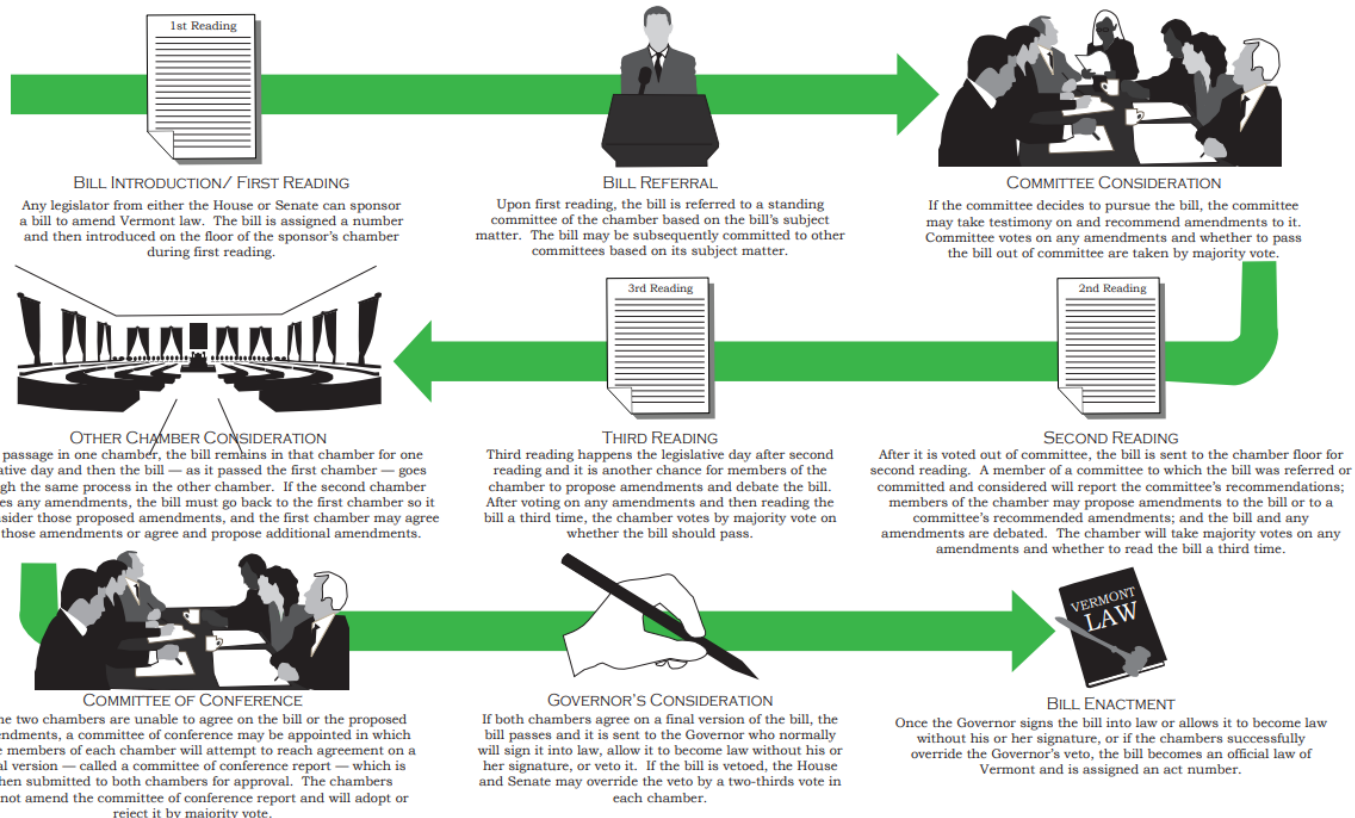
1st Reading

Bill Introduction/ First Reading

Any legislator from either the House or Senate can sponsor a bill to amend Vermont law. The bill is assigned a number and then introduced on the floor of the sponsor's chamber during first reading.

Bill Referral

Upon first reading, the bill is referred to a standing committee of the chamber based on the bill's subject matter. The bill may be subsequently committed to other committees based on its subject matter.

Committee Consideration

If the committee decides to pursue the bill, the committee may take testimony on and recommend amendments to it. Committee votes on any amendments and whether to pass the bill out of committee are taken by majority vote.

3rd Reading

2nd Reading

Other Chamber Consideration

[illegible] passage in one chamber, the bill remains in that chamber for one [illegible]ative day and then the bill — as it passed the first chamber — goes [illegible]gh the same process in the other chamber. If the second chamber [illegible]es any amendments, the bill must go back to the first chamber so it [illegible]sider those proposed amendments, and the first chamber may agree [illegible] those amendments or agree and propose additional amendments.

Third Reading

Third reading happens the legislative day after second reading and it is another chance for members of the chamber to propose amendments and debate the bill. After voting on any amendments and then reading the bill a third time, the chamber votes by majority vote on whether the bill should pass.

Second Reading

After it is voted out of committee, the bill is sent to the chamber floor for second reading. A member of a committee to which the bill was referred or committed and considered will report the committee's recommendations; members of the chamber may propose amendments to the bill or to a committee's recommended amendments; and the bill and any amendments are debated. The chamber will take majority votes on any amendments and whether to read the bill a third time.

Committee of Conference

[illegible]he two chambers are unable to agree on the bill or the proposed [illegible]endments, a committee of conference may be appointed in which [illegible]e members of each chamber will attempt to reach agreement on a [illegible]al version — called a committee of conference report — which is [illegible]hen submitted to both chambers for approval. The chambers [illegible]not amend the committee of conference report and will adopt or reject it by majority vote.

Governor's Consideration

If both chambers agree on a final version of the bill, the bill passes and it is sent to the Governor who normally will sign it into law, allow it to become law without his or her signature, or veto it. If the bill is vetoed, the House and Senate may override the veto by a two-thirds vote in each chamber.

Vermont Law

Bill Enactment

Once the Governor signs the bill into law or allows it to become law without his or her signature, or if the chambers successfully override the Governor's veto, the bill becomes an official law of Vermont and is assigned an act number.